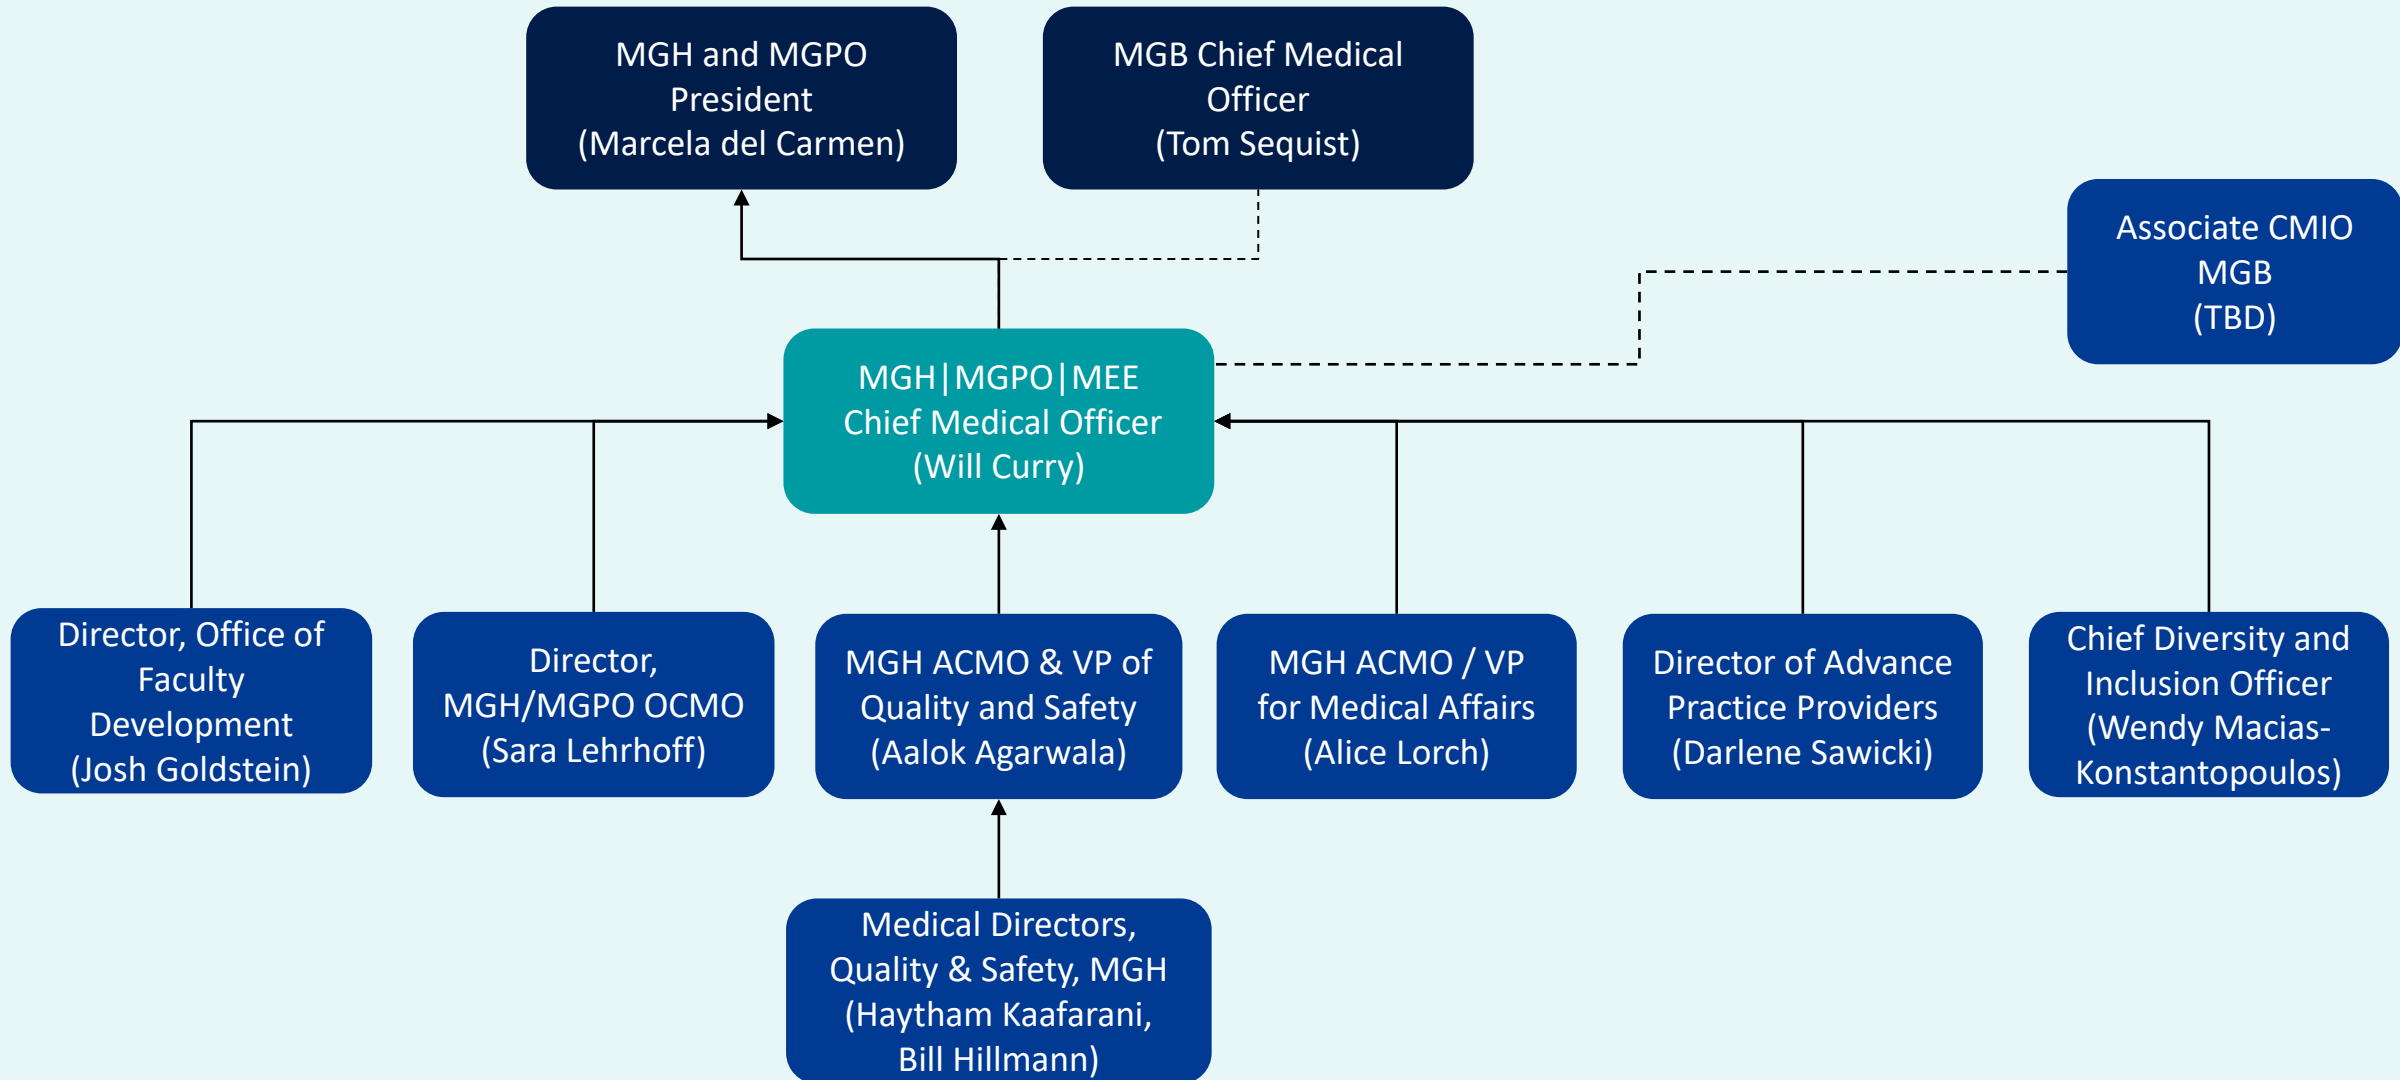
MGH and MGPO President (Marcela del Carmen)

MGB Chief Medical Officer (Tom Sequist)

Associate CMIO MGB (TBD)

MGH|MGPO|MEE Chief Medical Officer (Will Curry)

Director, Office of Faculty Development (Josh Goldstein)

Director, MGH/MGPO OCMO (Sara Lehrhoff)

MGH ACMO & VP of Quality and Safety (Aalok Agarwala)

MGH ACMO / VP for Medical Affairs (Alice Lorch)

Director of Advance Practice Providers (Darlene Sawicki)

Chief Diversity and Inclusion Officer (Wendy Macias-Konstantopoulos)

Medical Directors, Quality & Safety, MGH (Haytham Kaafarani, Bill Hillmann)